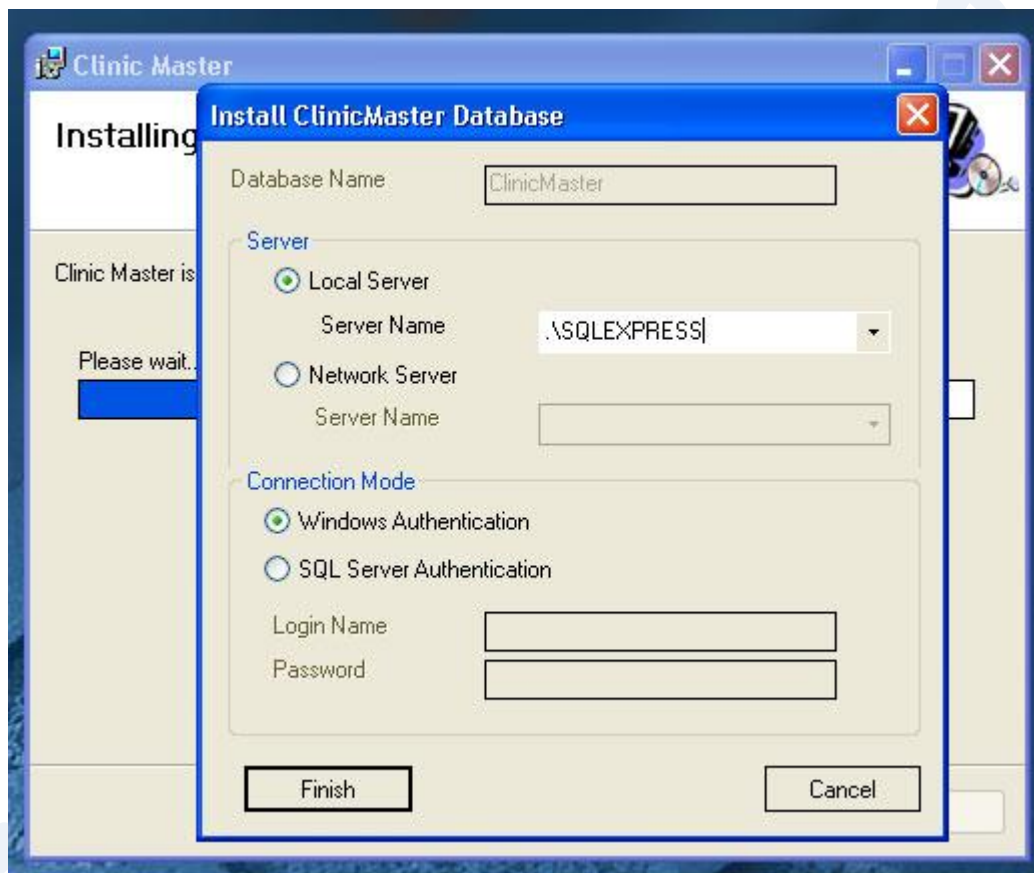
Clinic Master

Installing

Clinic Master is

Please wait..

Install ClinicMaster Database

Database Name ClinicMaster

Server

Local Server

Server Name .\SQLEXPRESS

Network Server

Server Name

Connection Mode

Windows Authentication

SQL Server Authentication

Login Name

Password

Finish

Cancel